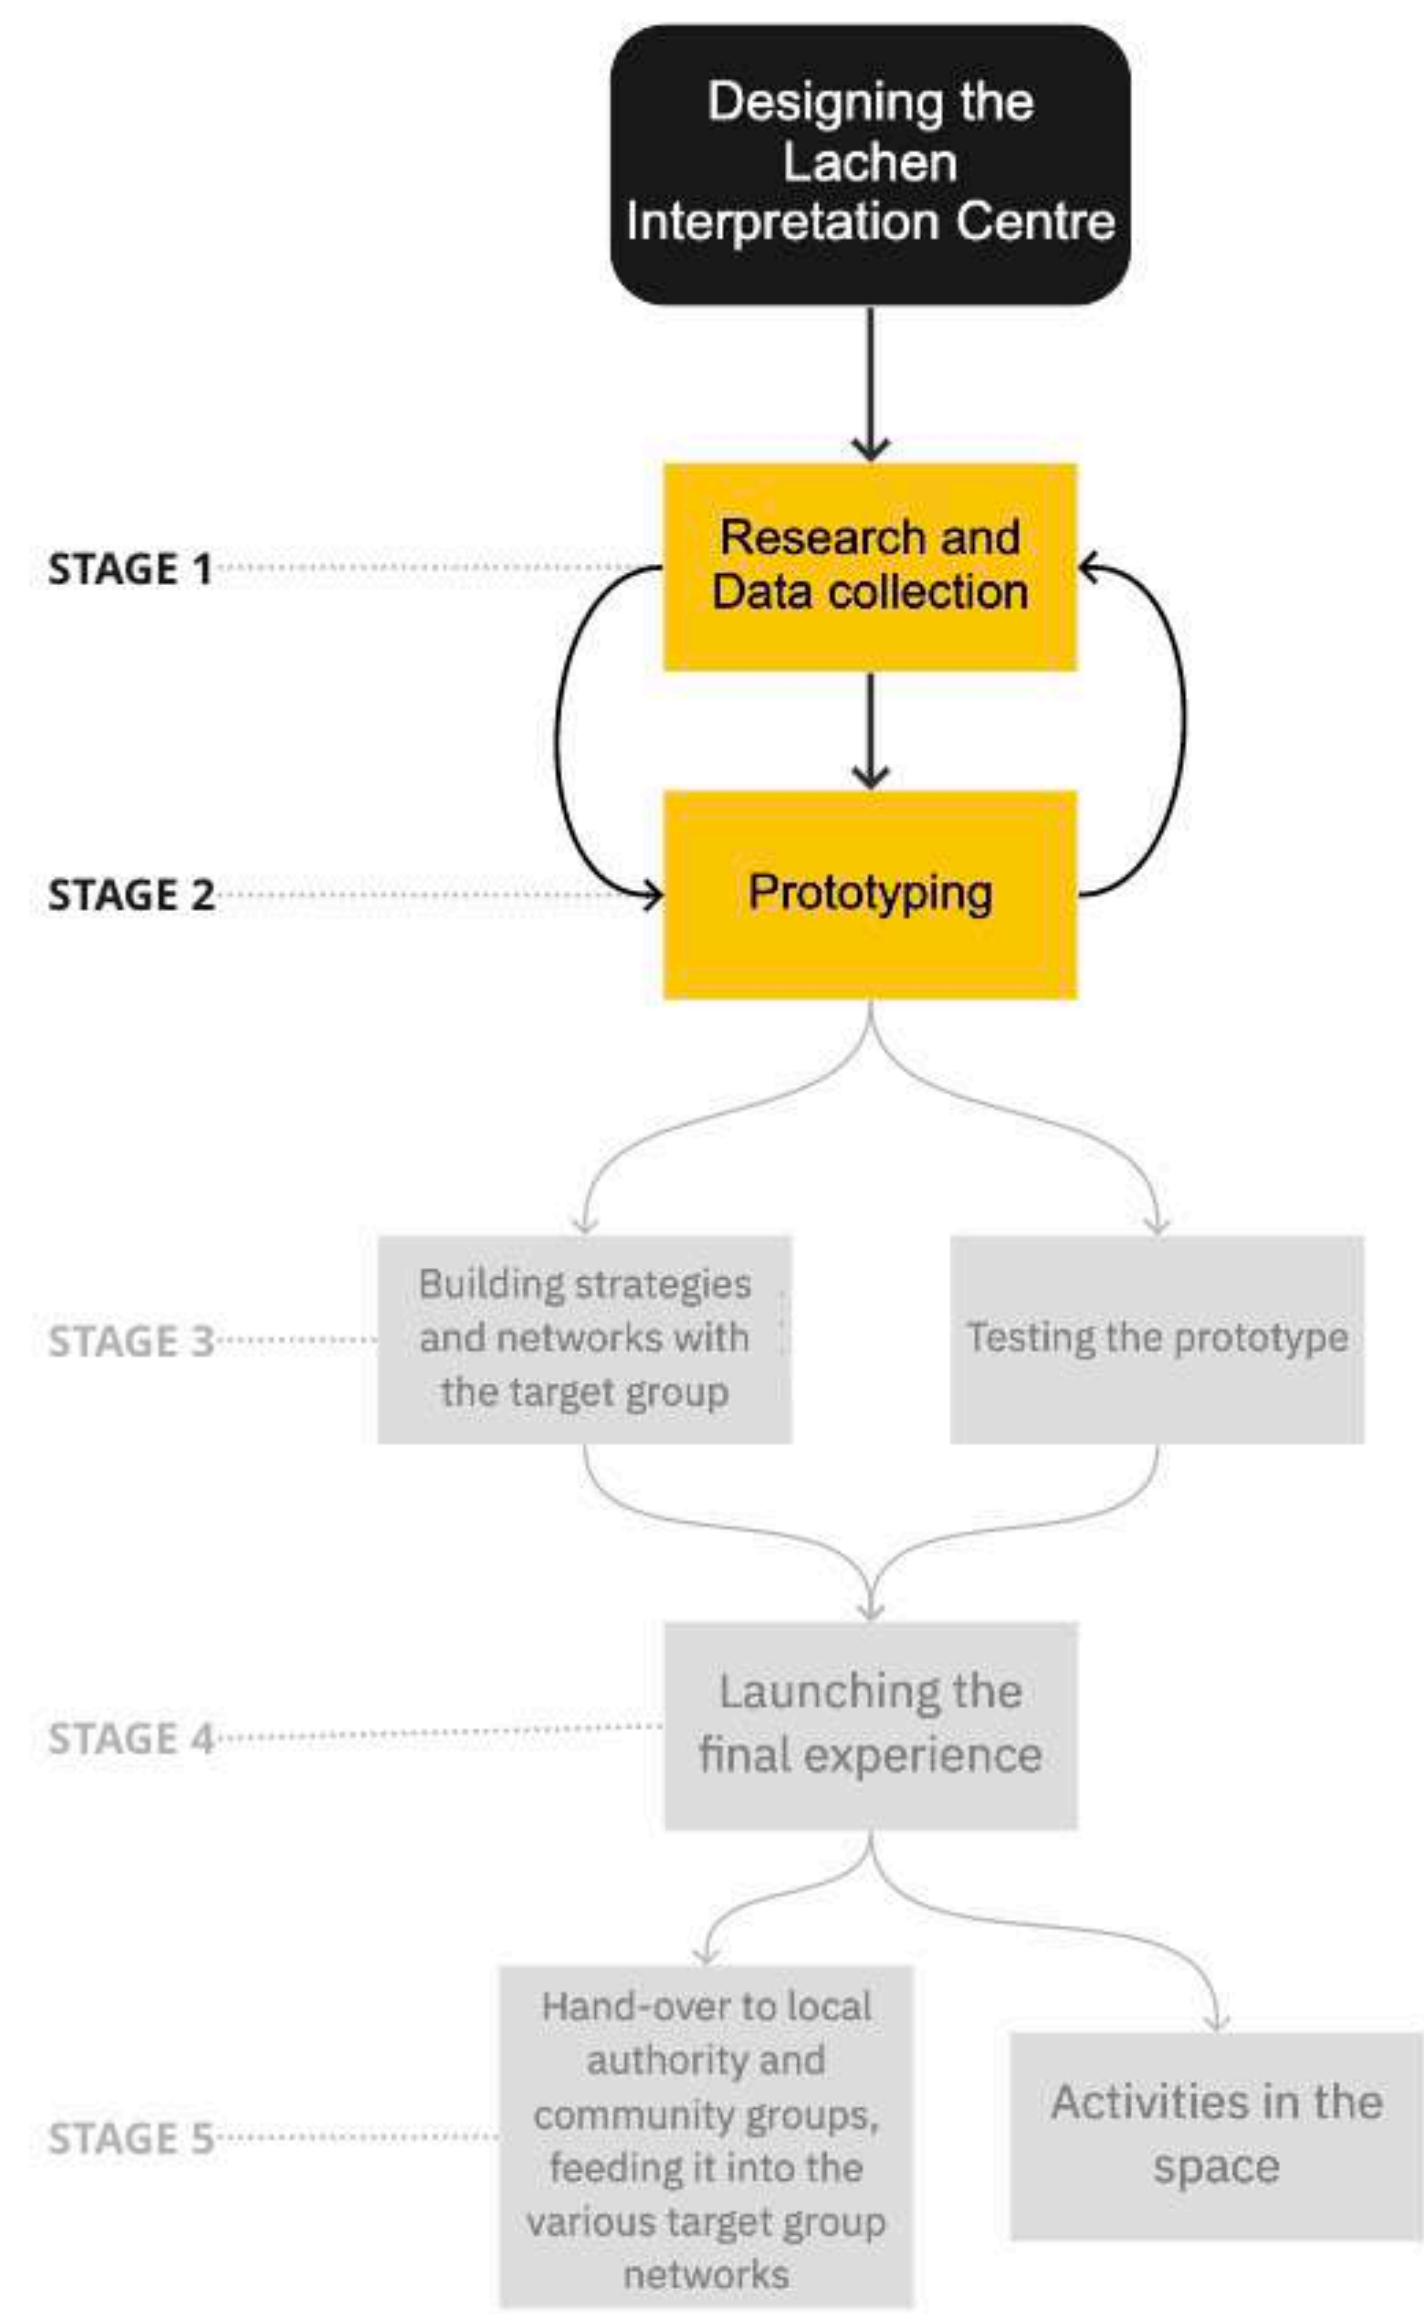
Designing the Lachen Interpretation Centre

STAGE 1
Research and Data collection

STAGE 2
Prototyping

STAGE 3
Building strategies and networks with the target group

Testing the prototype

STAGE 4
Launching the final experience

STAGE 5
Hand-over to local authority and community groups, feeding it into the various target group networks

Activities in the space